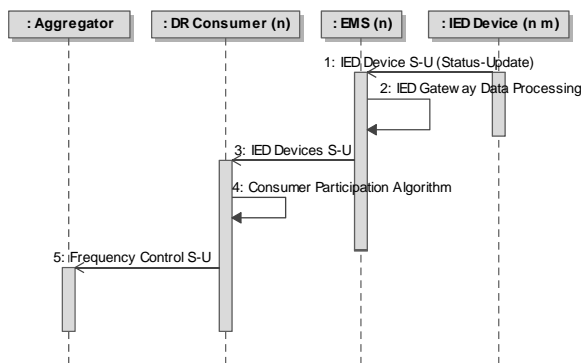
: Aggregator

: DR Consumer (n)

: EMS (n)

: IED Device (n m)

1: IED Device S-U (Status-Update)

2: IED Gateway Data Processing

3: IED Devices S-U

4: Consumer Participation Algorithm

5: Frequency Control S-U